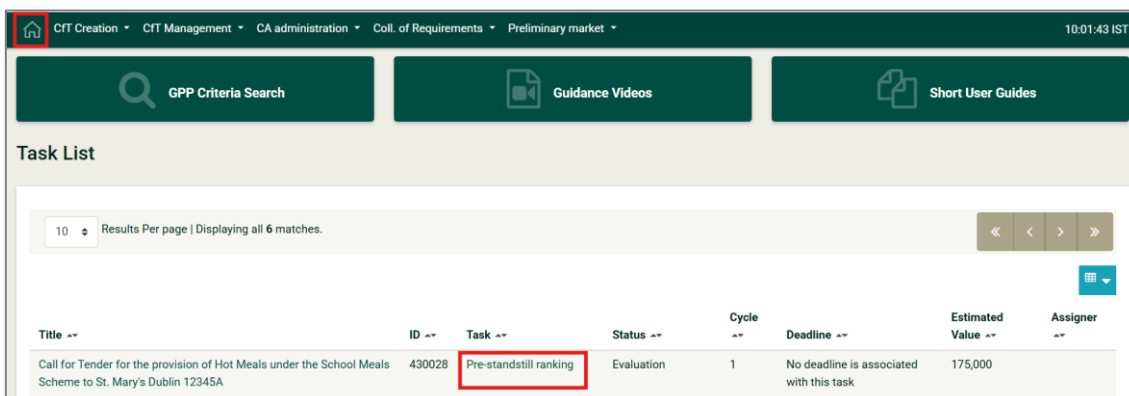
CfT Creation ▾ CfT Management ▾ CA administration ▾ Coll. of Requirements ▾ Preliminary market ▾

10:01:43 IST

GPP Criteria Search

Guidance Videos

Short User Guides

Task List

10 Results Per page | Displaying all **6** matches.

| Title | ID | Task | Status | Cycle | Deadline | Estimated Value | Assigner |
|---|---|---|---|---|---|---|---|
| Call for Tender for the provision of Hot Meals under the School Meals Scheme to St. Mary's Dublin 12345A | 430028 | Pre-standstill ranking | Evaluation | 1 | No deadline is associated with this task | 175,000 | |